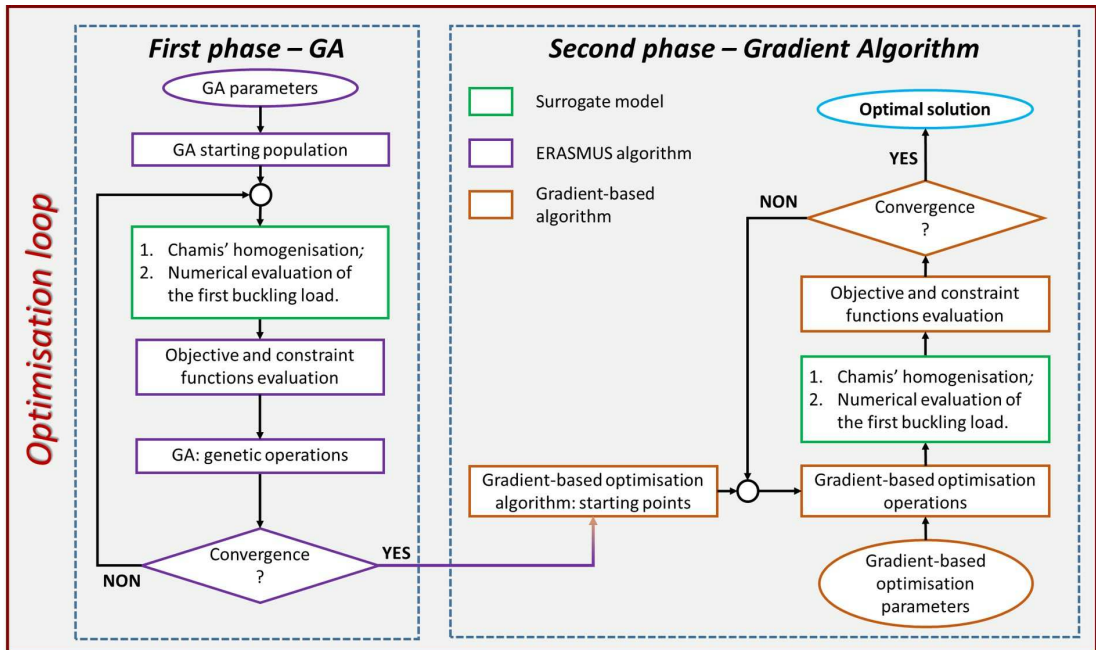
Optimisation loop

First phase – GA

GA parameters

GA starting population

1. Chamis' homogenisation;
2. Numerical evaluation of the first buckling load.

Objective and constraint functions evaluation

GA: genetic operations

Convergence ?

NON

YES

Second phase – Gradient Algorithm

Surrogate model

ERASMUS algorithm

Gradient-based algorithm

Optimal solution

YES

NON

Convergence ?

Objective and constraint functions evaluation

1. Chamis' homogenisation;
2. Numerical evaluation of the first buckling load.

Gradient-based optimisation algorithm: starting points

Gradient-based optimisation operations

Gradient-based optimisation parameters